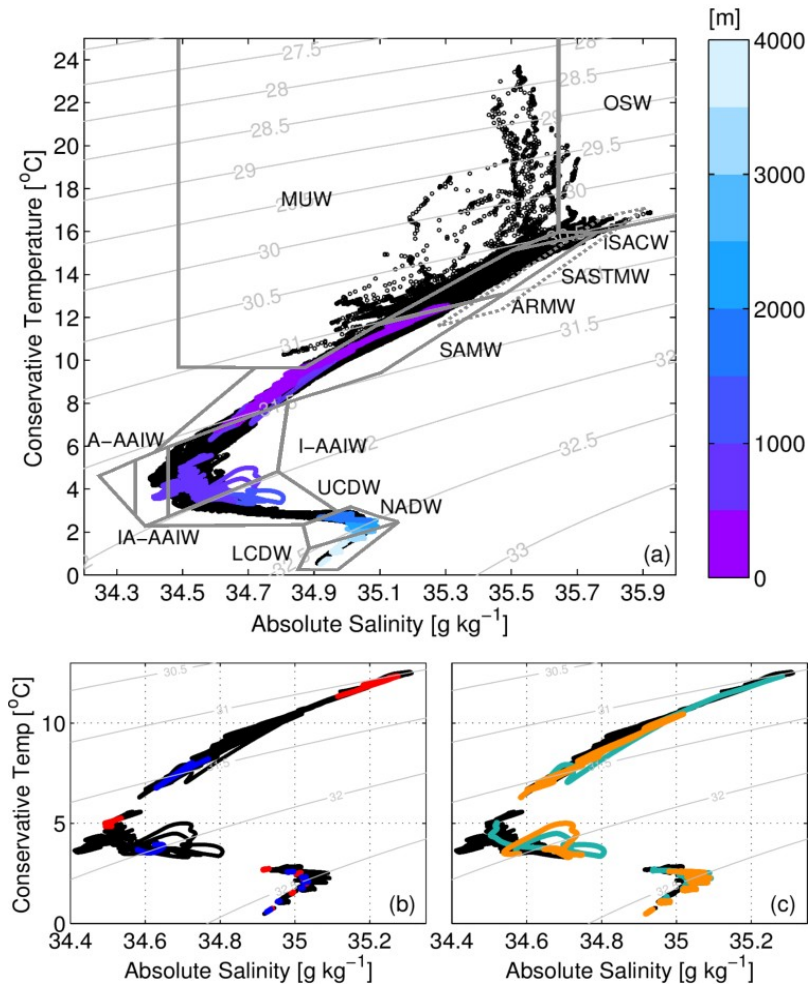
[m]
4000
3000
2000
1000
0

Conservative Temperature [$^oC$]
24
22
20
18
16
14
12
10
8
6
4
2
0

27.5
28
28.5
29
29.5
30
30.5
31
31.5
32
32.5
33

MUW
OSW
ISACW
SASTMW
ARMW
SAMW
A–AAIW
I–AAIW
UCDW
NADW
IA–AAIW
LCDW
(a)

34.3 34.5 34.7 34.9 35.1 35.3 35.5 35.7 35.9
Absolute Salinity [g kg$^{-1}$]

Conservative Temp [$^oC$]
10
5
0
30.5
31
31.5
32
(b)
34.4 34.6 34.8 35 35.2
Absolute Salinity [g kg$^{-1}$]

30.5
31
31.5
32
(c)
34.4 34.6 34.8 35 35.2
Absolute Salinity [g kg$^{-1}$]